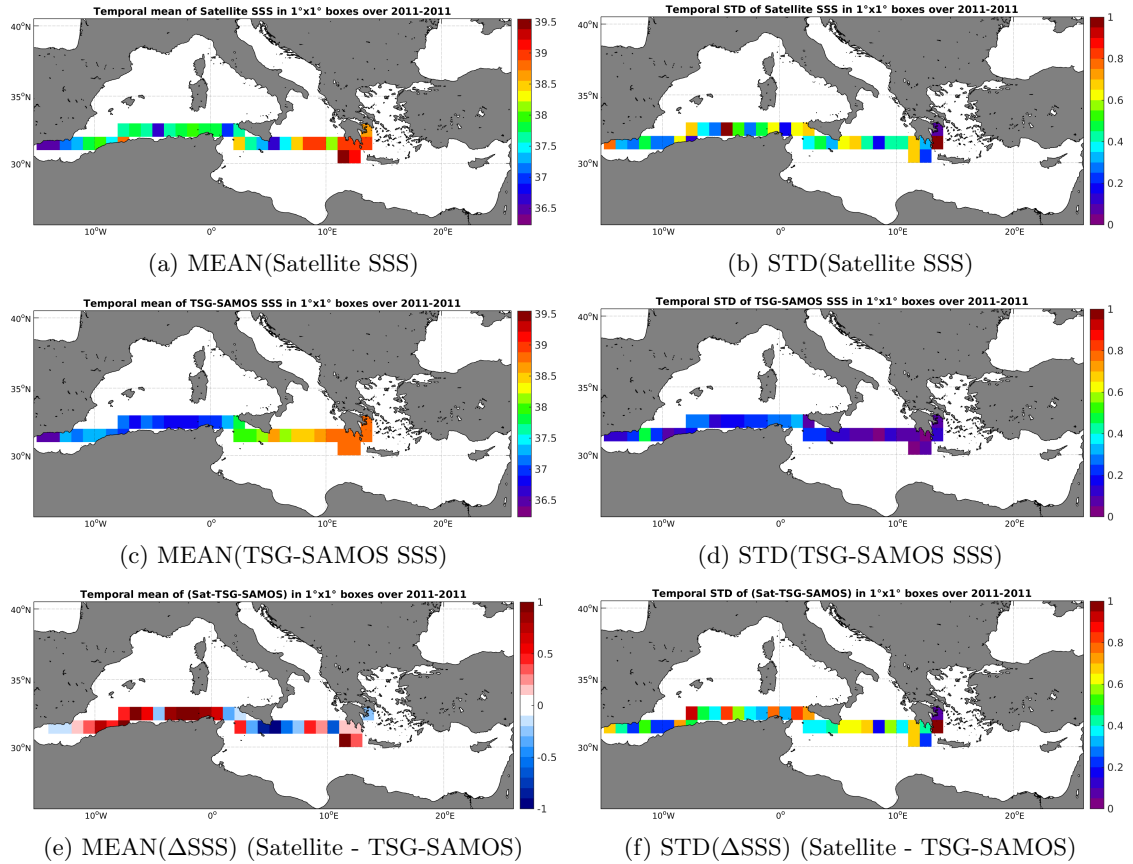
Temporal mean of Satellite SSS in 1°x1° boxes over 2011-2011

40°N
35°N
30°N
10°W
0°
10°E
20°E

39.5
39
38.5
38
37.5
37
36.5

(a) MEAN(Satellite SSS)

Temporal STD of Satellite SSS in 1°x1° boxes over 2011-2011

40°N
35°N
30°N
10°W
0°
10°E
20°E

1
0.8
0.6
0.4
0.2
0

(b) STD(Satellite SSS)

Temporal mean of TSG-SAMOS SSS in 1°x1° boxes over 2011-2011

40°N
35°N
30°N
10°W
0°
10°E
20°E

39.5
39
38.5
38
37.5
37
36.5

(c) MEAN(TSG-SAMOS SSS)

Temporal STD of TSG-SAMOS SSS in 1°x1° boxes over 2011-2011

40°N
35°N
30°N
10°W
0°
10°E
20°E

1
0.8
0.6
0.4
0.2
0

(d) STD(TSG-SAMOS SSS)

Temporal mean of (Sat-TSG-SAMOS) in 1°x1° boxes over 2011-2011

40°N
35°N
30°N
10°W
0°
10°E
20°E

1
0.5
0
-0.5
-1

(e) MEAN($\Delta$SSS) (Satellite - TSG-SAMOS)

Temporal STD of (Sat-TSG-SAMOS) in 1°x1° boxes over 2011-2011

40°N
35°N
30°N
10°W
0°
10°E
20°E

1
0.8
0.6
0.4
0.2
0

(f) STD($\Delta$SSS) (Satellite - TSG-SAMOS)